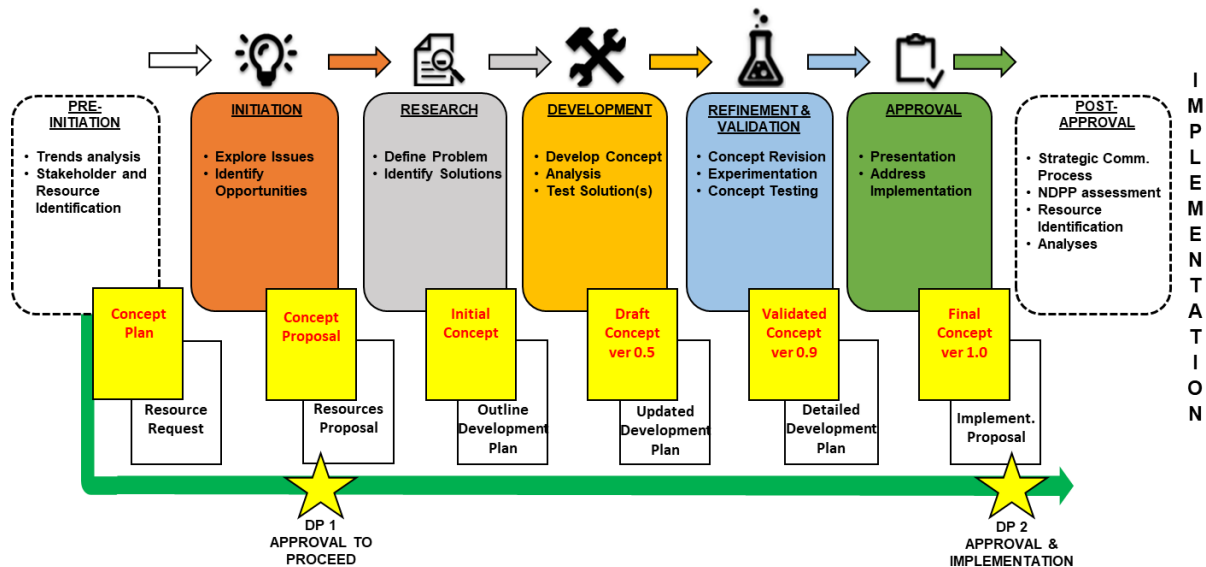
PRE-INITIATION

• Trends analysis
• Stakeholder and Resource Identification

INITIATION

• Explore Issues
• Identify Opportunities

RESEARCH

• Define Problem
• Identify Solutions

DEVELOPMENT

• Develop Concept
• Analysis
• Test Solution(s)

REFINEMENT & VALIDATION

• Concept Revision
• Experimentation
• Concept Testing

APPROVAL

• Presentation
• Address Implementation

POST-APPROVAL

• Strategic Comm. Process
• NDPP assessment
• Resource Identification
• Analyses

IMPLEMENTATION

Concept Plan

Resource Request

Concept Proposal

Resources Proposal

Initial Concept

Outline Development Plan

Draft Concept ver 0.5

Updated Development Plan

Validated Concept ver 0.9

Detailed Development Plan

Final Concept ver 1.0

Implement. Proposal

DP 1 APPROVAL TO PROCEED

DP 2 APPROVAL & IMPLEMENTATION